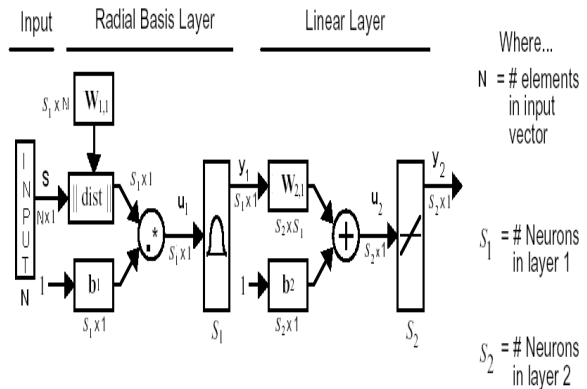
Input Radial Basis Layer Linear Layer

Where...

N = # elements in input vector

$S_1$ x N
$W_{1,1}$

INPUT

s
Nx1

|| dist ||

$S_1$x1

$u_1$

.*

$S_1$x1

$y_1$
$S_1$x1

$W_{2,1}$
$S_2$x$S_1$

+

$u_2$
$S_2$x1

$y_2$
$S_2$x1

1

$b^1$
$S_1$x1

N

$S_1$

1

$b^2$
$S_2$x1

$S_2$

$S_1$ = # Neurons in layer 1

$S_2$ = # Neurons in layer 2